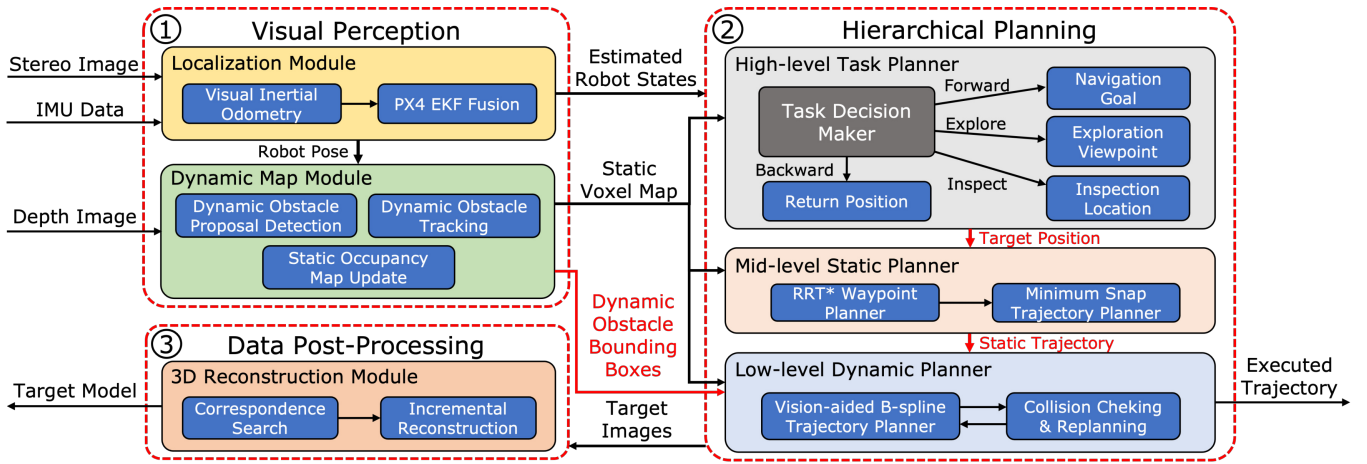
① Visual Perception

Stereo Image

IMU Data

Localization Module

Visual Inertial Odometry

PX4 EKF Fusion

Robot Pose

Dynamic Map Module

Depth Image

Dynamic Obstacle Proposal Detection

Dynamic Obstacle Tracking

Static Occupancy Map Update

Estimated Robot States

Static Voxel Map

Dynamic Obstacle Bounding Boxes

② Hierarchical Planning

High-level Task Planner

Task Decision Maker

Forward

Navigation Goal

Explore

Exploration Viewpoint

Backward

Inspect

Return Position

Inspection Location

Target Position

Mid-level Static Planner

RRT* Waypoint Planner

Minimum Snap Trajectory Planner

Static Trajectory

Low-level Dynamic Planner

Vision-aided B-spline Trajectory Planner

Collision Cheking & Replanning

Executed Trajectory

Target Images

③ Data Post-Processing

Target Model

3D Reconstruction Module

Correspondence Search

Incremental Reconstruction